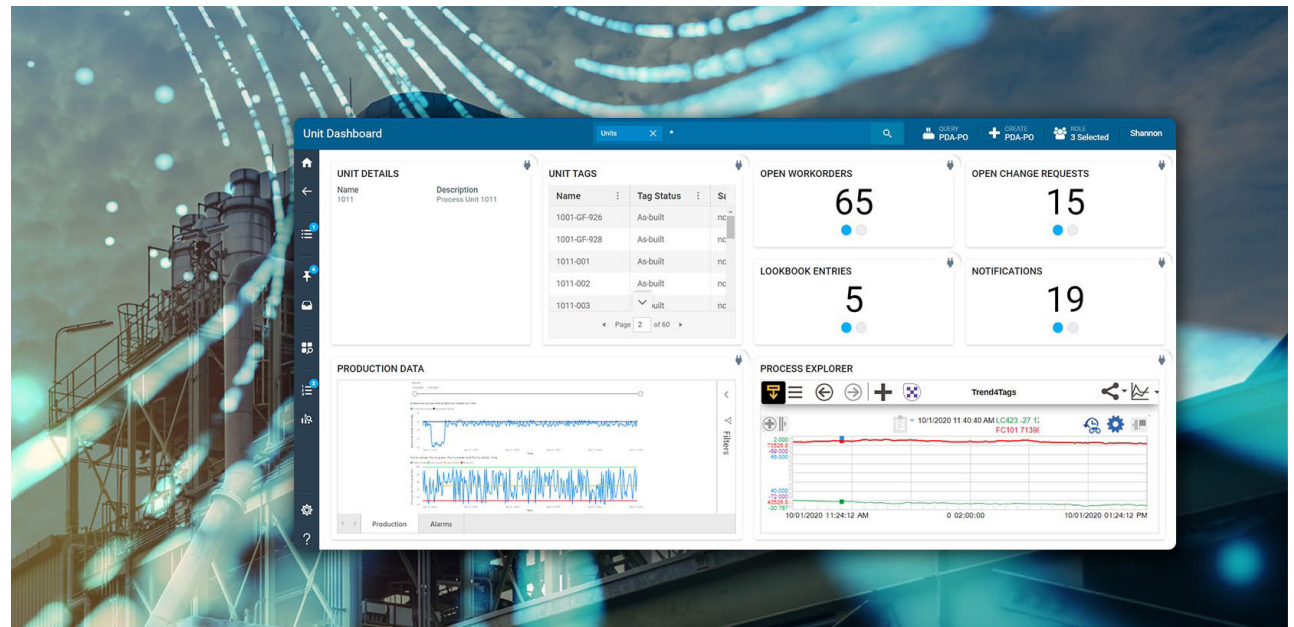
Unit Dashboard

Units ×

QUERY PDA-PO

CREATE PDA-PO

ROLE 3 Selected

Shannon

UNIT DETAILS

Name 1011

Description Process Unit 1011

UNIT TAGS

| Name | Tag Status | Sa |
|---|---|---|
| 1001-GF-926 | As-built | nc |
| 1001-GF-928 | As-built | nc |
| 1011-001 | As-built | nc |
| 1011-002 | As-built | nc |
| 1011-003 | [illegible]uilt | nc |

Page 2 of 60

OPEN WORKORDERS

65

OPEN CHANGE REQUESTS

15

LOOKBOOK ENTRIES

5

NOTIFICATIONS

19

PRODUCTION DATA

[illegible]

Filters

Production

Alarms

PROCESS EXPLORER

Trend4Tags

10/1/2020 11:40:40 AM LC423 -27.1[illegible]

FC101 7139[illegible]

-2.000
73628.8
-69.000
46.000

40.000
-72.000
43528.8
-30.767

10/01/2020 11:24:12 AM

0 02:00:00

10/01/2020 01:24:12 PM